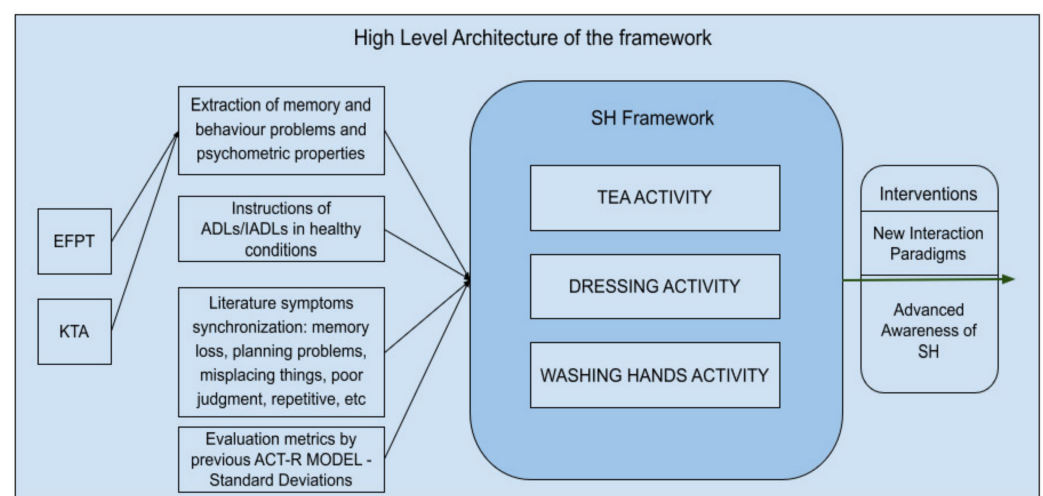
High Level Architecture of the framework

EFPT

KTA

Extraction of memory and behaviour problems and psychometric properties

Instructions of ADLs/IADLs in healthy conditions

Literature symptoms synchronization: memory loss, planning problems, misplacing things, poor judgment, repetitive, etc

Evaluation metrics by previous ACT-R MODEL - Standard Deviations

SH Framework

TEA ACTIVITY

DRESSING ACTIVITY

WASHING HANDS ACTIVITY

Interventions

New Interaction Paradigms

Advanced Awareness of SH